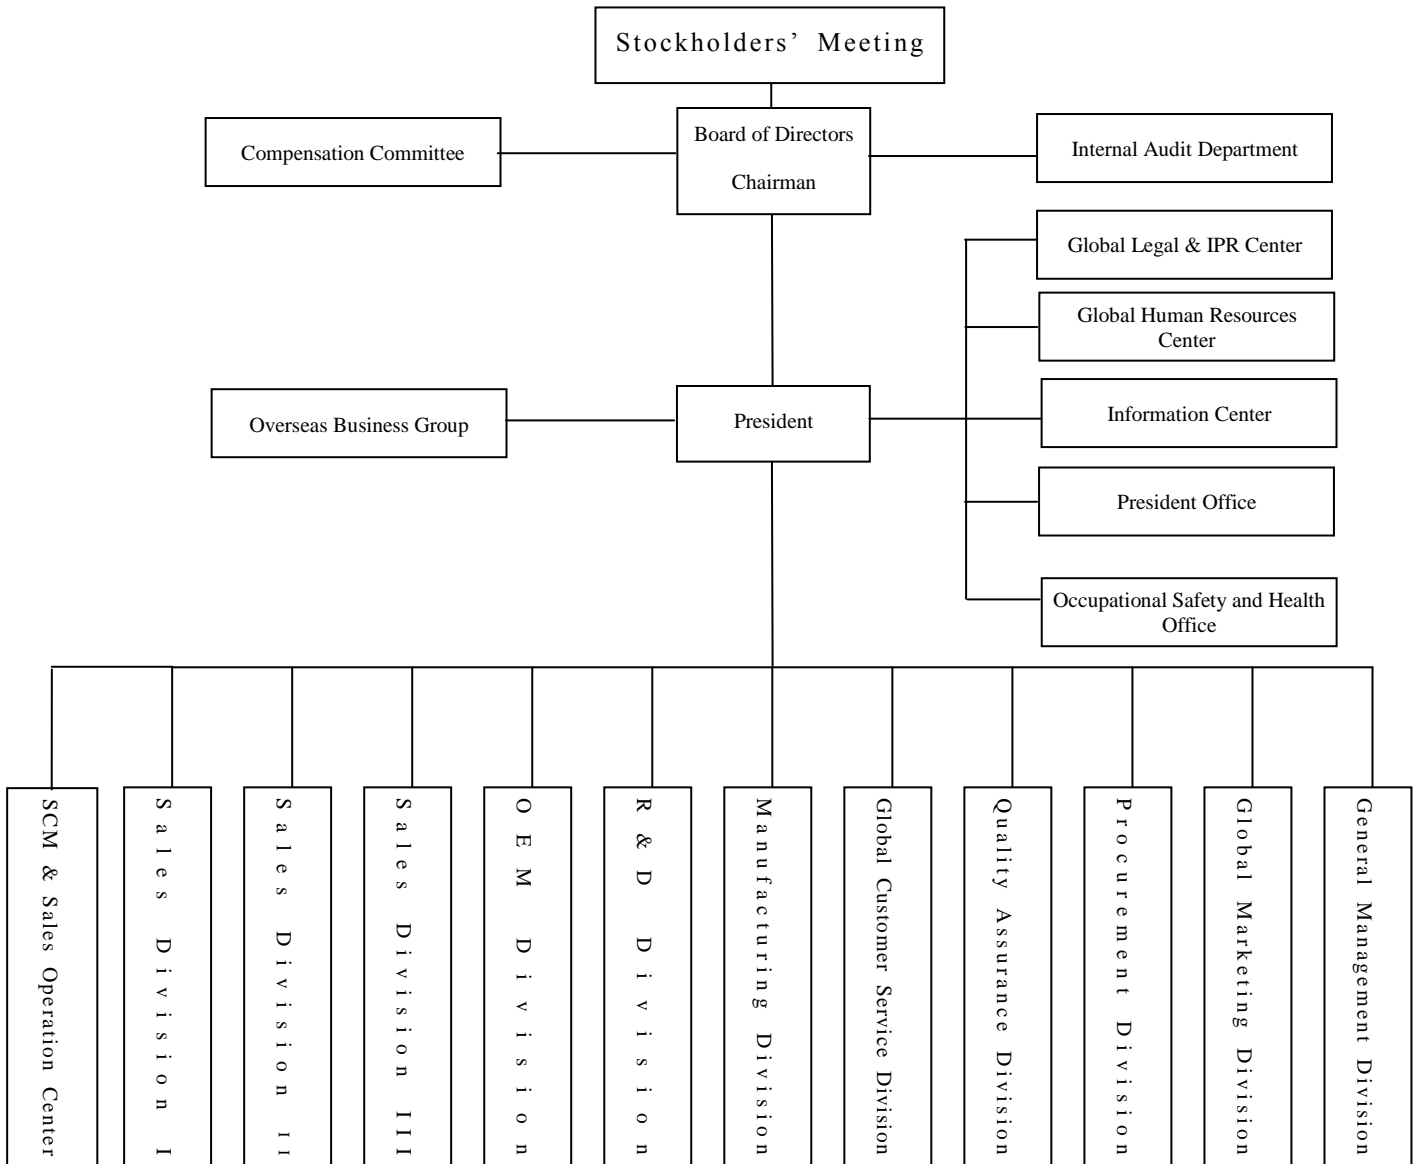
Stockholders' Meeting

Compensation Committee

Board of Directors

Chairman

Internal Audit Department

Global Legal & IPR Center

Global Human Resources Center

Information Center

President Office

Occupational Safety and Health Office

Overseas Business Group

President

SCM & Sales Operation Center

Sales Division I

Sales Division II

Sales Division III

OEM Division

R & D Division

Manufacturing Division

Global Customer Service Division

Quality Assurance Division

Procurement Division

Global Marketing Division

General Management Division